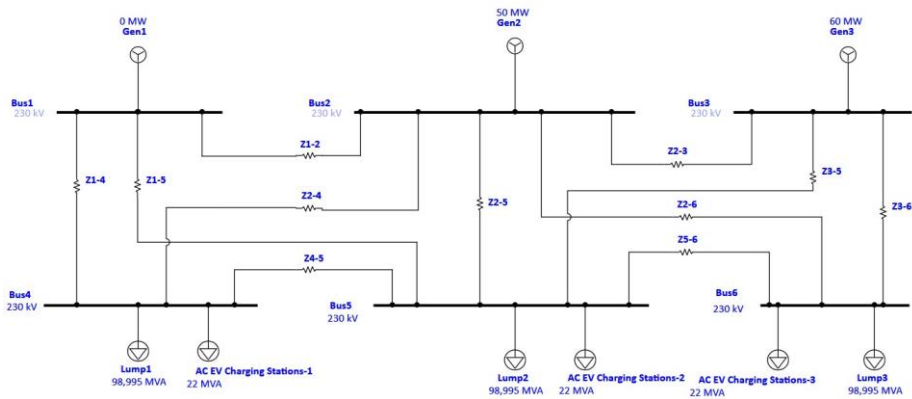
0 MW
Gen1

50 MW
Gen2

60 MW
Gen3

Bus1
230 kV

Bus2
230 kV

Bus3
230 kV

Z1-2

Z2-3

Z1-4

Z1-5

Z2-4

Z2-5

Z3-5

Z2-6

Z3-6

Z5-6

Z4-5

Bus4
230 kV

Bus5
230 kV

Bus6
230 kV

Lump1
98,995 MVA

AC EV Charging Stations-1
22 MVA

Lump2
98,995 MVA

AC EV Charging Stations-2
22 MVA

AC EV Charging Stations-3
22 MVA

Lump3
98,995 MVA